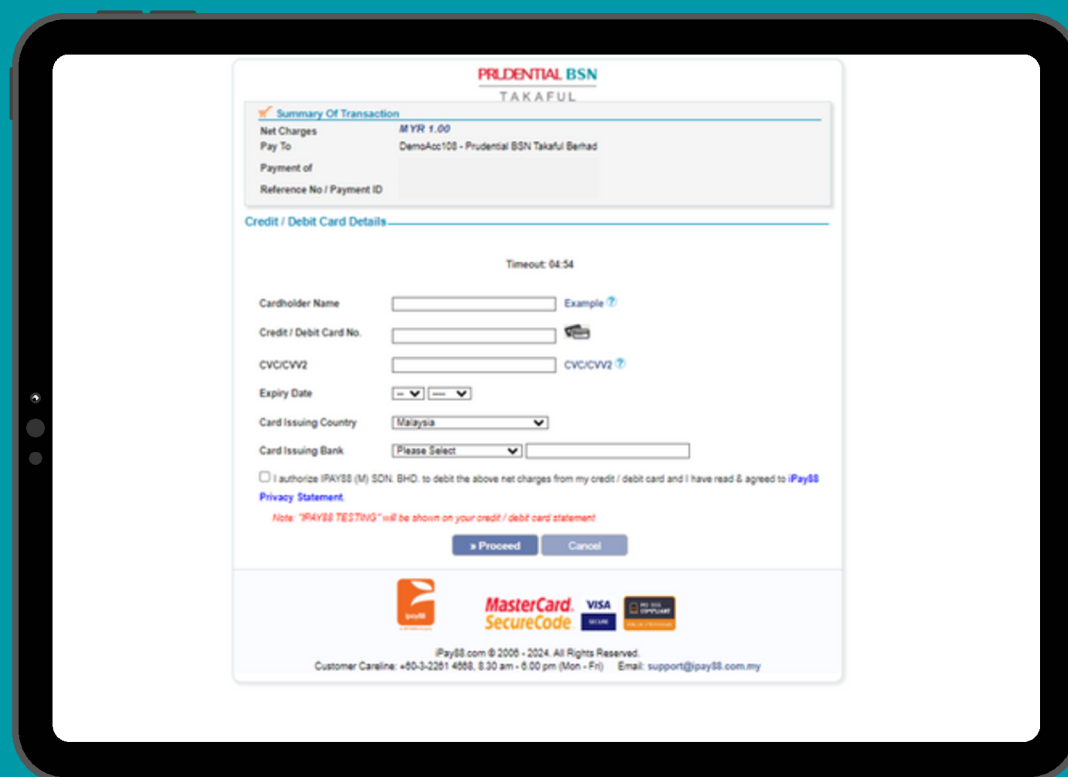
PRUDENTIAL BSN
TAKAFUL

Summary Of Transaction

Net Charges MYR 1.00
Pay To DemoAcc108 - Prudential BSN Takaful Berhad
Payment of
Reference No / Payment ID

Credit / Debit Card Details

Timeout: 04:54

Cardholder Name Example

Credit / Debit Card No.

CVC/CVV2 CVC/CVV2

Expiry Date -- ---

Card Issuing Country Malaysia

Card Issuing Bank Please Select

I authorize IPAY88 (M) SDN. BHD. to debit the above net charges from my credit / debit card and I have read & agreed to iPay88 Privacy Statement.

Note: "IPAY88 TESTING" will be shown on your credit / debit card statement

» Proceed Cancel

ipay88

MasterCard. SecureCode VISA SECURE

PCI DSS COMPLIANT

iPay88.com © 2006 - 2024. All Rights Reserved.
Customer Careline: +60-3-2261 4668, 8.30 am - 6.00 pm (Mon - Fri) Email: support@ipay88.com.my